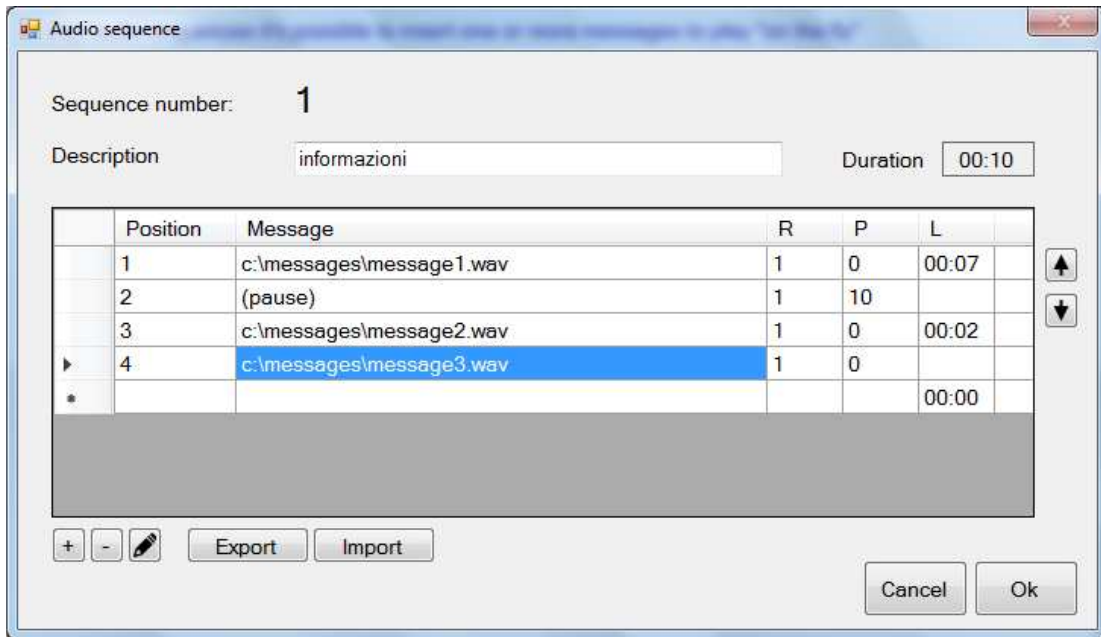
Audio sequence

Sequence number: 1

Description informazioni

Duration 00:10

| | Position | Message | R | P | L |
|---|---|---|---|---|---|
| | 1 | c:\messages\message1.wav | 1 | 0 | 00:07 |
| | 2 | (pause) | 1 | 10 | |
| | 3 | c:\messages\message2.wav | 1 | 0 | 00:02 |
| ▸ | 4 | c:\messages\message3.wav | 1 | 0 | |
| * | | | | | 00:00 |

+ - Export Import

Cancel Ok